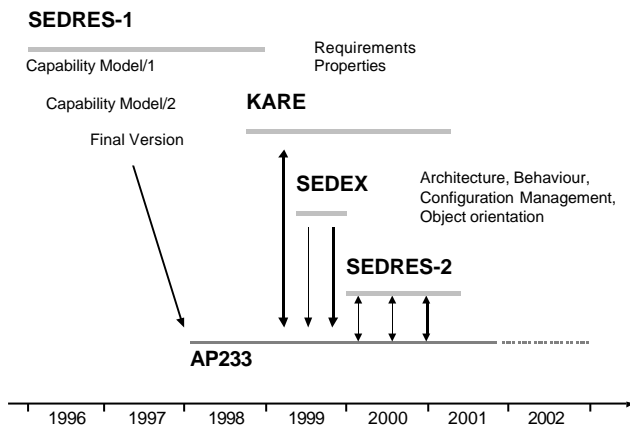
SEDRES-1

Capability Model/1

Requirements
Properties

Capability Model/2

KARE

Final Version

SEDEX

Architecture, Behaviour, Configuration Management, Object orientation

SEDRES-2

AP233

1996 | 1997 | 1998 | 1999 | 2000 | 2001 | 2002